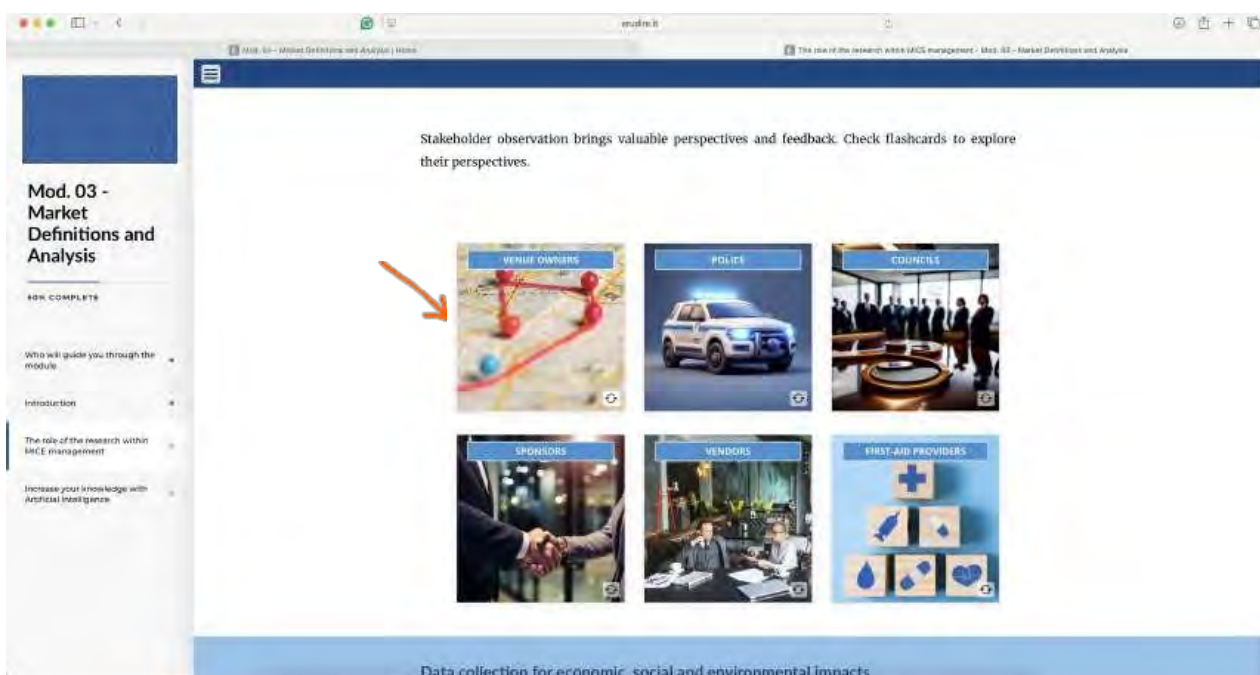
erudine.it

Mod. 03 – Market Definitions and Analysis | Home

The role of the research within MICE management - Mod. 03 - Market Definitions and Analysis

Mod. 03 - Market Definitions and Analysis

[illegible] COMPLETE

Who will guide you through the module

Introduction

The role of the research within MICE management

Increase your knowledge with Artificial Intelligence

Stakeholder observation brings valuable perspectives and feedback. Check flashcards to explore their perspectives.

VENUE OWNERS

POLICE

COUNCILS

SPONSORS

VENDORS

FIRST-AID PROVIDERS

Data collection for economic, social and environmental impacts